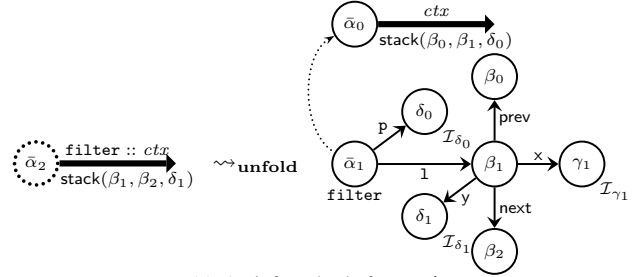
$\bar{\alpha}_2$ filter :: $ctx$ stack$(\beta_1, \beta_2, \delta_1)$ $\rightsquigarrow$ unfold

$\bar{\alpha}_0$ $ctx$ stack$(\beta_0, \beta_1, \delta_0)$

$\beta_0$

p $\delta_0$ prev

$\mathcal{I}_{\delta_0}$

$\bar{\alpha}_1$ l $\beta_1$ x $\gamma_1$

filter y next $\mathcal{I}_{\gamma_1}$

$\delta_1$

$\mathcal{I}_{\delta_1}$ $\beta_2$